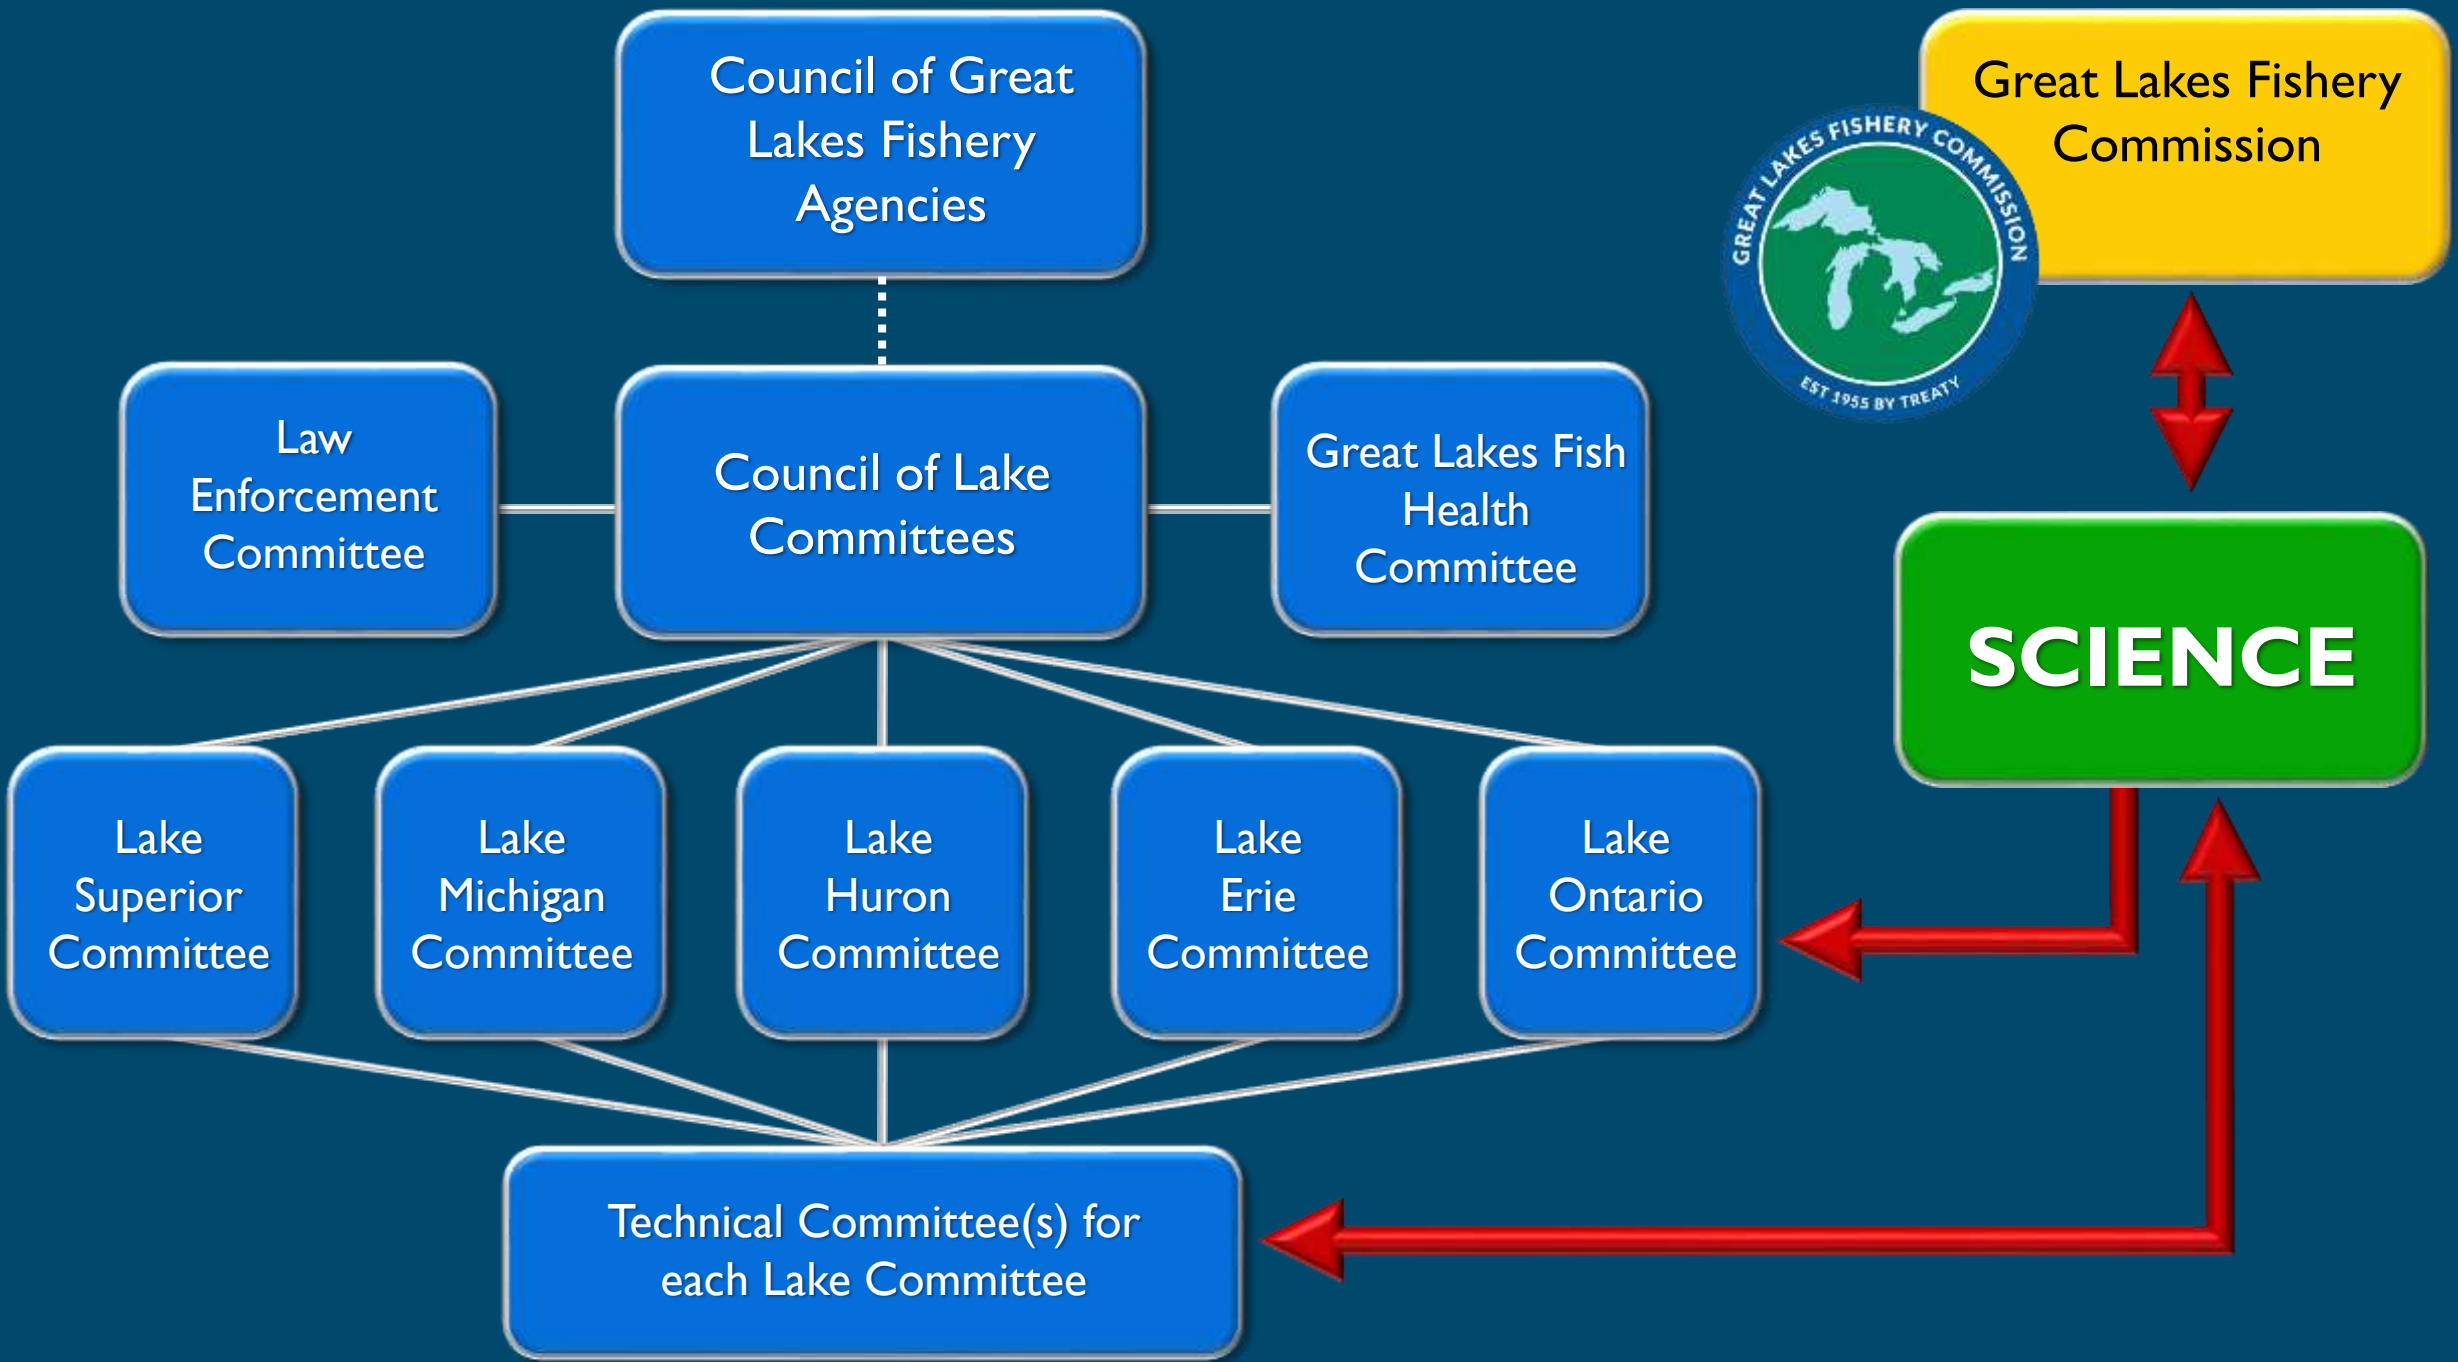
Council of Great Lakes Fishery Agencies

Great Lakes Fishery Commission

GREAT LAKES FISHERY COMMISSION
EST 1955 BY TREATY

Law Enforcement Committee

Council of Lake Committees

Great Lakes Fish Health Committee

SCIENCE

Lake Superior Committee

Lake Michigan Committee

Lake Huron Committee

Lake Erie Committee

Lake Ontario Committee

Technical Committee(s) for each Lake Committee